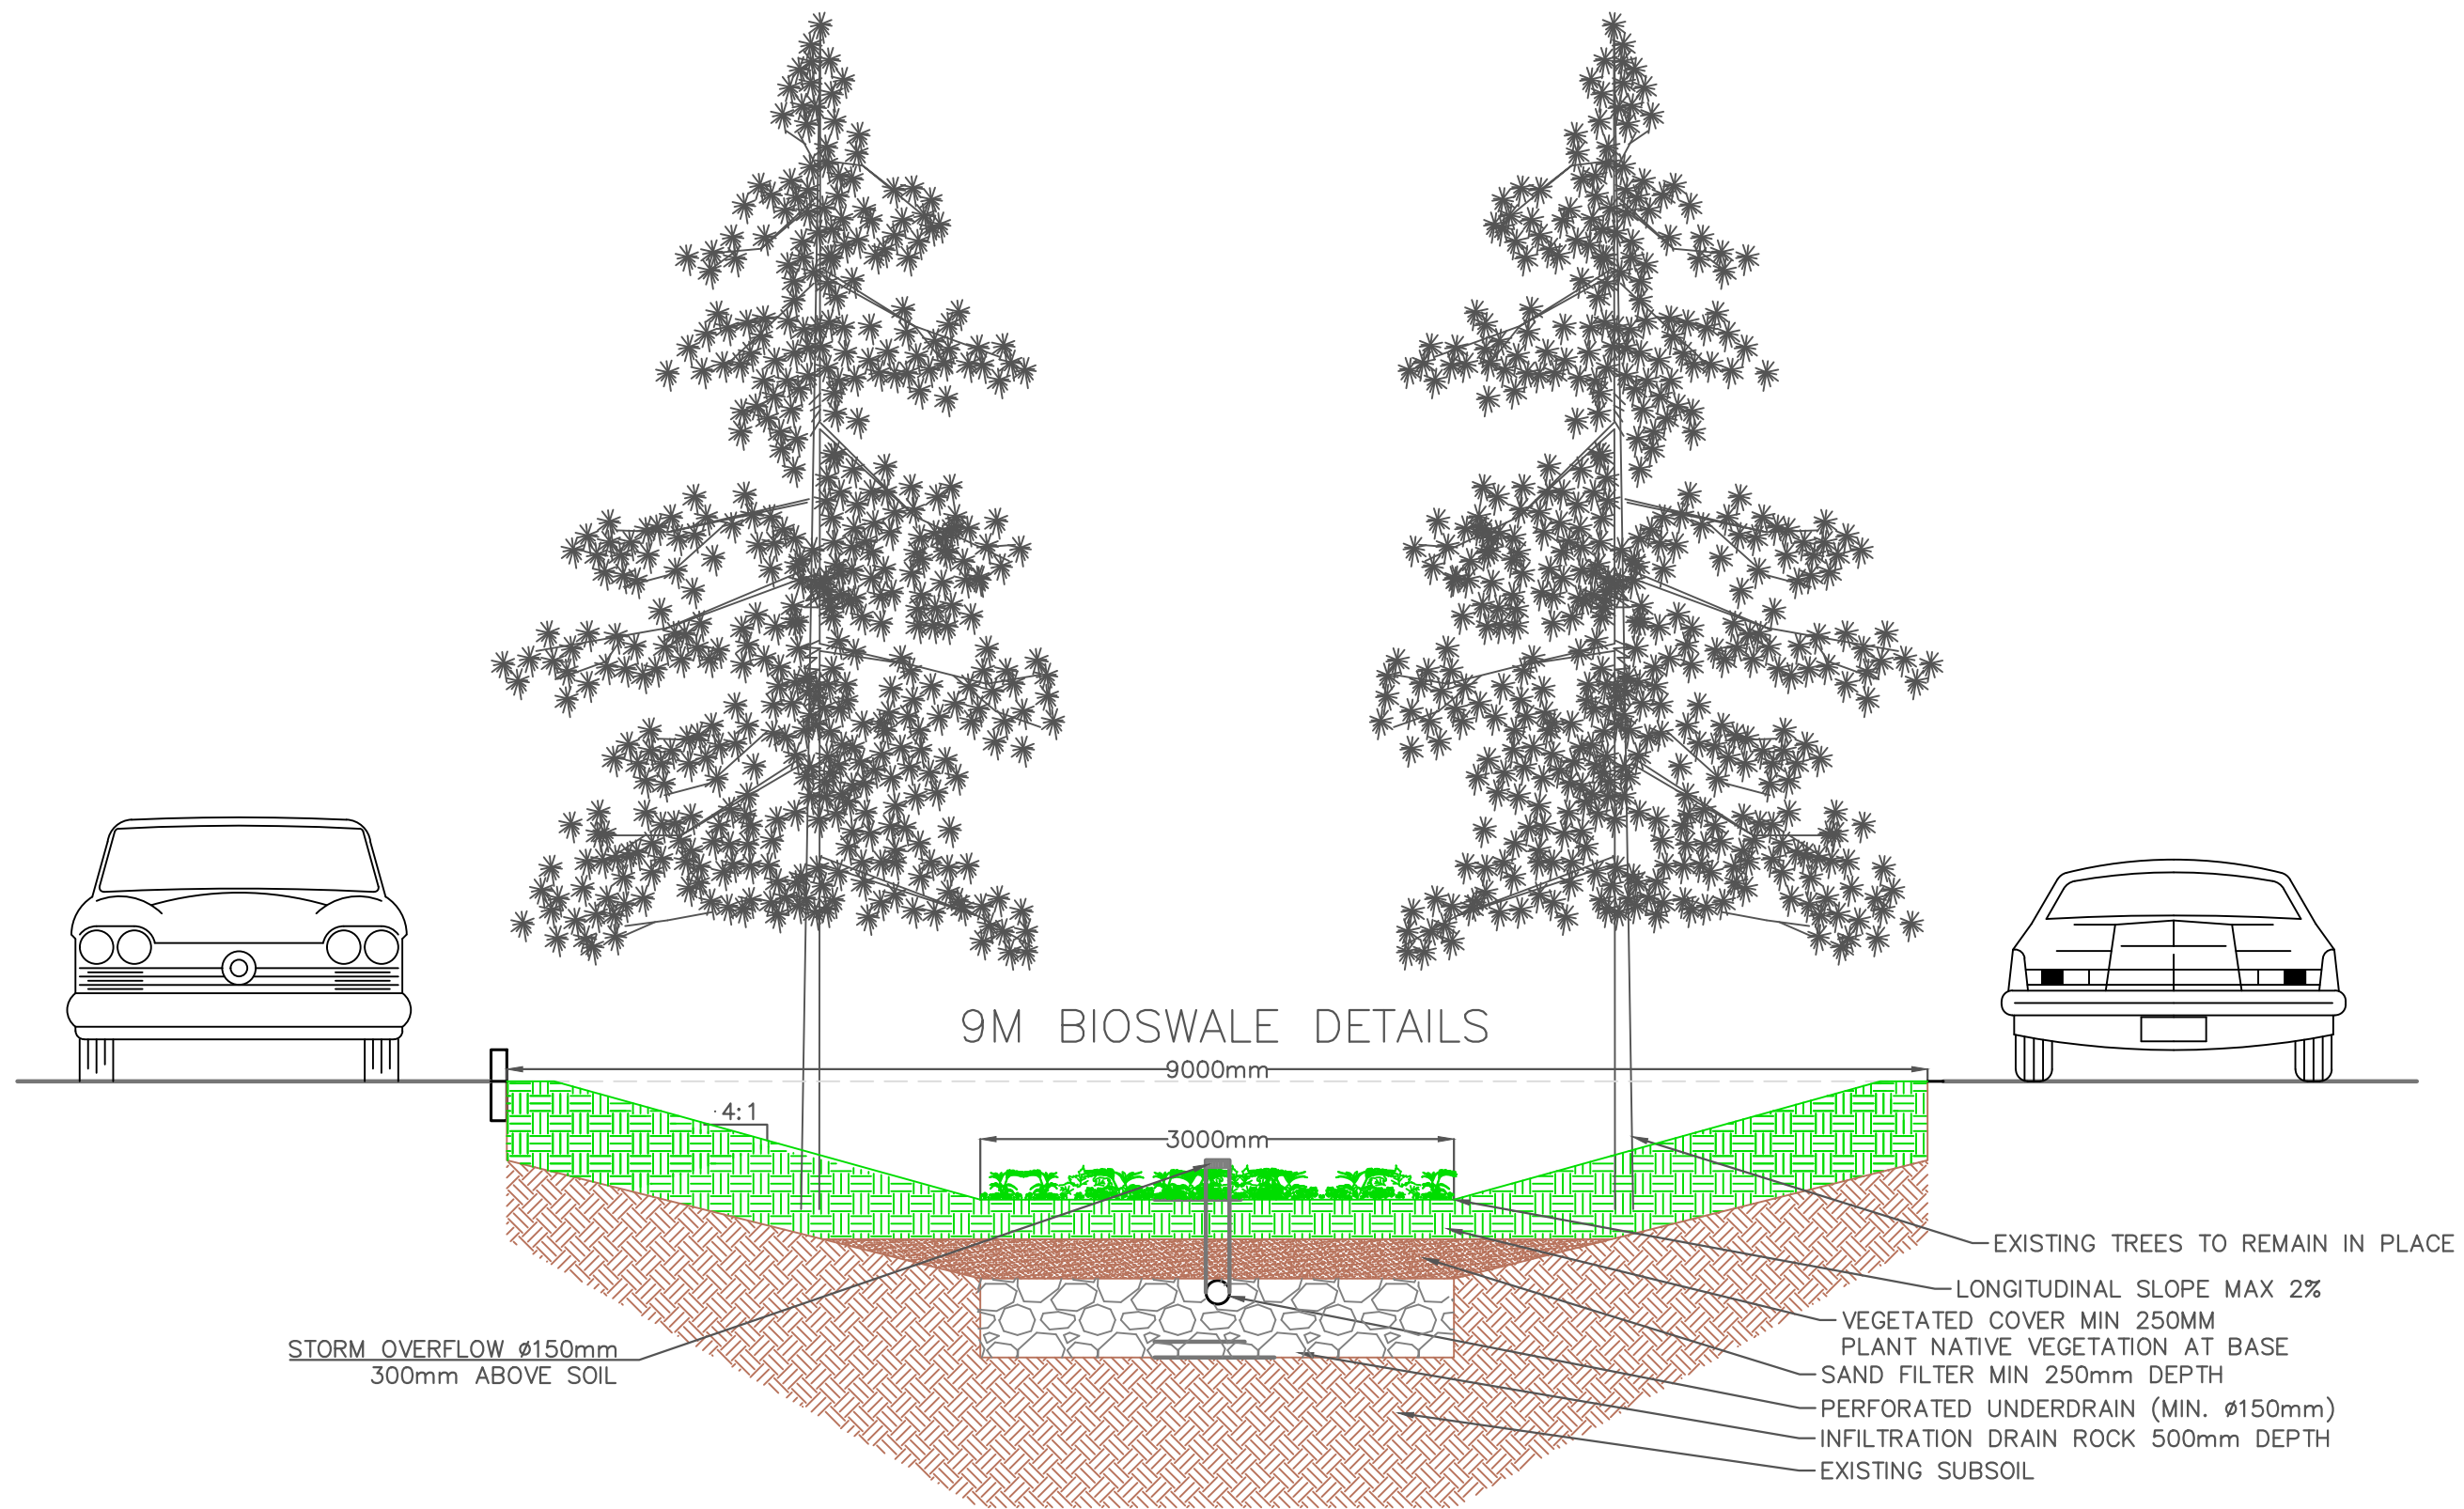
9M BIOSWALE DETAILS

9000mm

4:1

3000mm

STORM OVERFLOW ø150mm
300mm ABOVE SOIL

EXISTING TREES TO REMAIN IN PLACE

LONGITUDINAL SLOPE MAX 2%

VEGETATED COVER MIN 250MM
PLANT NATIVE VEGETATION AT BASE

SAND FILTER MIN 250mm DEPTH

PERFORATED UNDERDRAIN (MIN. ø150mm)

INFILTRATION DRAIN ROCK 500mm DEPTH

EXISTING SUBSOIL